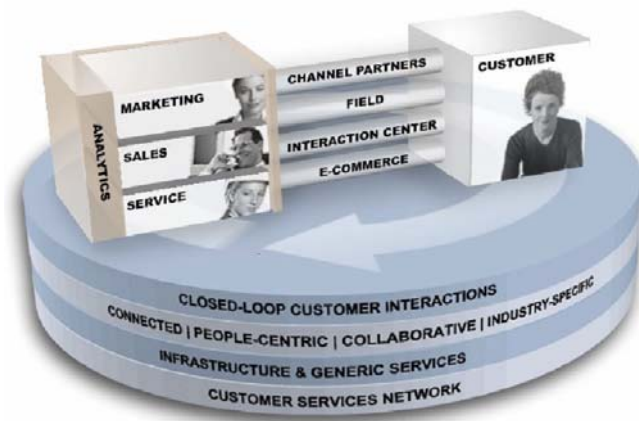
ANALYTICS
MARKETING
SALES
SERVICE
CHANNEL PARTNERS
FIELD
INTERACTION CENTER
E-COMMERCE
CUSTOMER
CLOSED-LOOP CUSTOMER INTERACTIONS
CONNECTED | PEOPLE-CENTRIC | COLLABORATIVE | INDUSTRY-SPECIFIC
INFRASTRUCTURE & GENERIC SERVICES
CUSTOMER SERVICES NETWORK